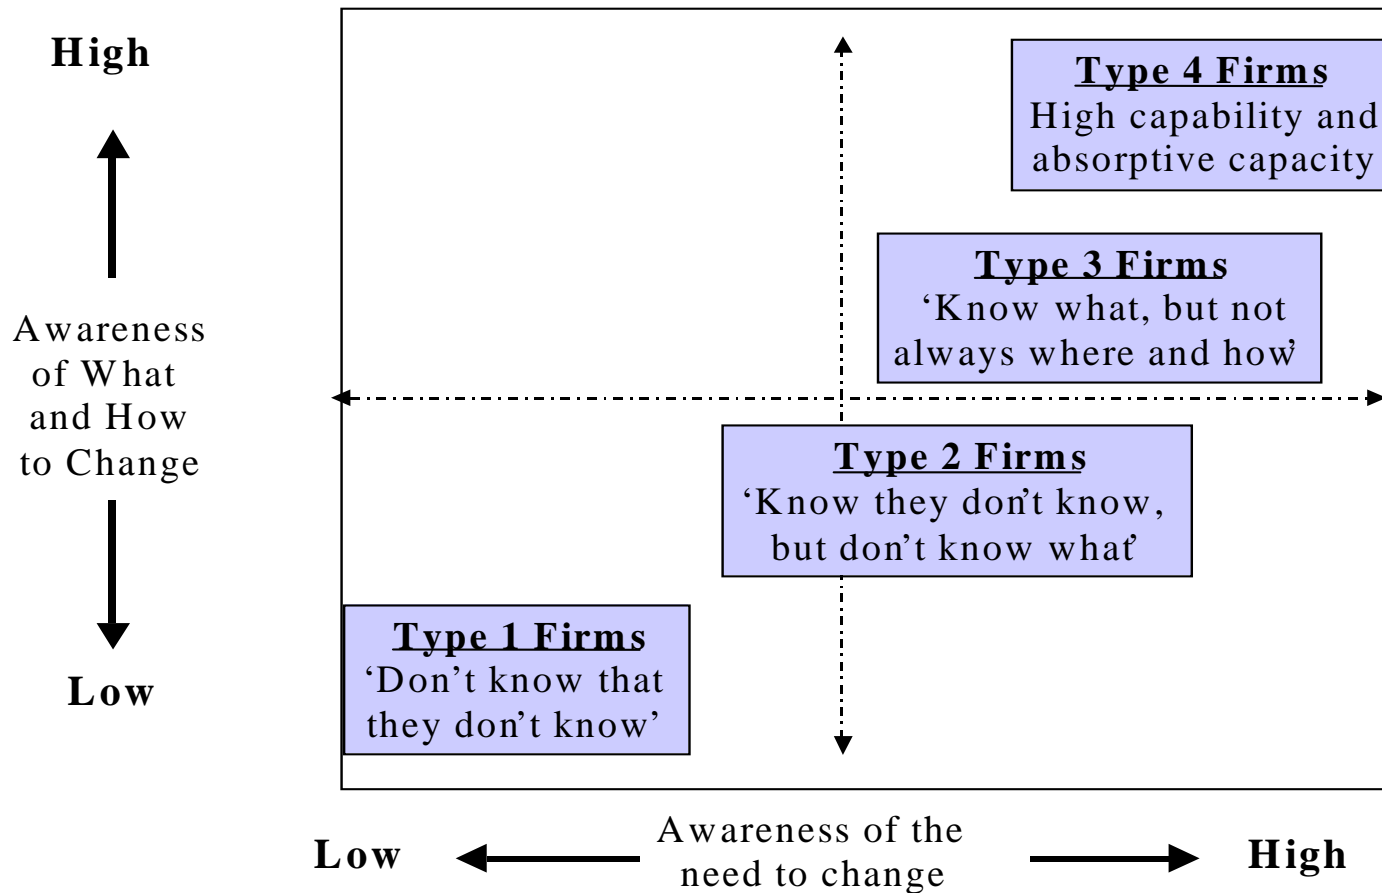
High

Awareness of What and How to Change

Low

Type 4 Firms
High capability and absorptive capacity

Type 3 Firms
'Know what, but not always where and how'

Type 2 Firms
'Know they don't know, but don't know what'

Type 1 Firms
'Don't know that they don't know'

Low

Awareness of the need to change

High